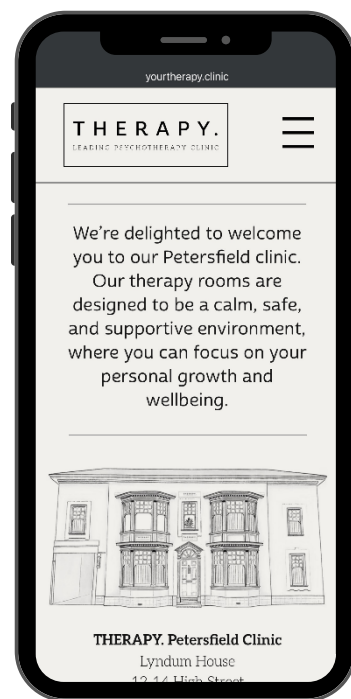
yourtherapy.clinic

THERAPY.

LEADING PSYCHOTHERAPY CLINIC

We're delighted to welcome you to our Petersfield clinic. Our therapy rooms are designed to be a calm, safe, and supportive environment, where you can focus on your personal growth and wellbeing.

THERAPY. Petersfield Clinic

Lyndum House

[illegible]